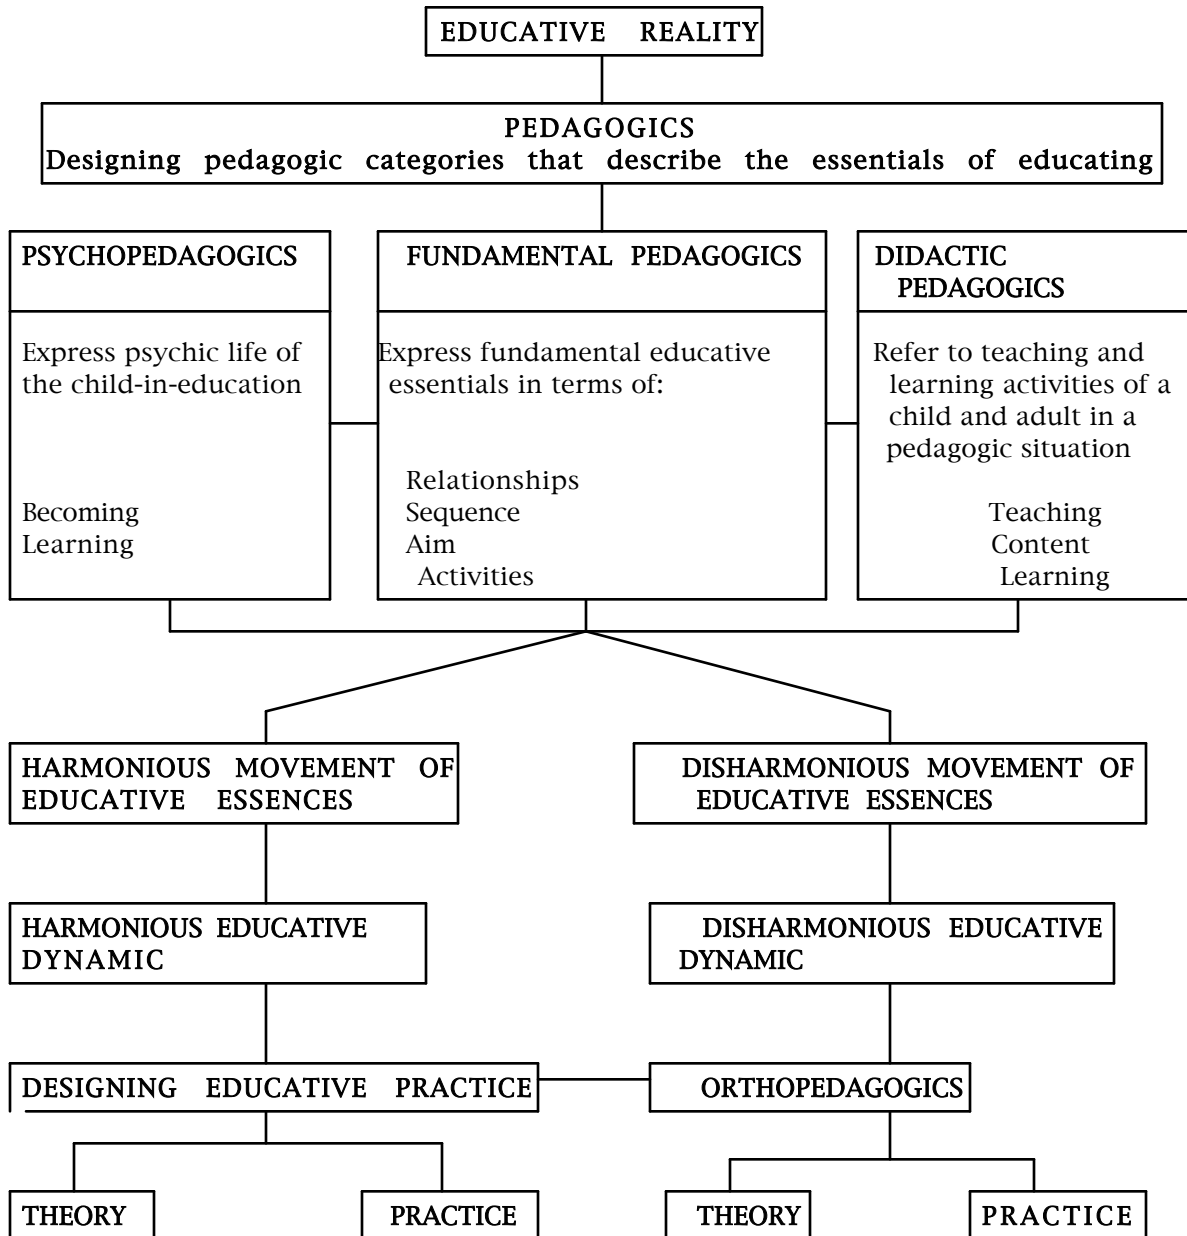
EDUCATIVE REALITY

PEDAGOGICS
Designing pedagogic categories that describe the essentials of educating

PSYCHOPEDAGOGICS

Express psychic life of the child-in-education

Becoming
Learning

FUNDAMENTAL PEDAGOGICS

Express fundamental educative essentials in terms of:

Relationships
Sequence
Aim
Activities

DIDACTIC PEDAGOGICS

Refer to teaching and learning activities of a child and adult in a pedagogic situation

Teaching
Content
Learning

HARMONIOUS MOVEMENT OF EDUCATIVE ESSENCES

DISHARMONIOUS MOVEMENT OF EDUCATIVE ESSENCES

HARMONIOUS EDUCATIVE DYNAMIC

DISHARMONIOUS EDUCATIVE DYNAMIC

DESIGNING EDUCATIVE PRACTICE

ORTHOPEDAGOGICS

THEORY

PRACTICE

THEORY

PRACTICE